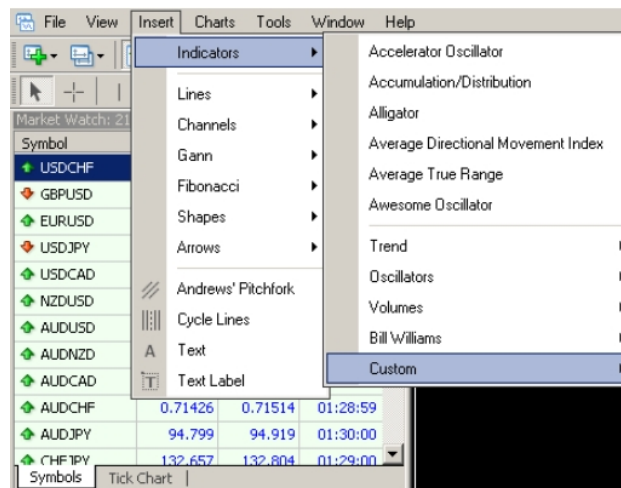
File View Insert Charts Tools Window Help

Market Watch: 21

Symbol
USDCHF
GBPUSD
EURUSD
USDJPY
USDCAD
NZDUSD
AUDUSD
AUDNZD
AUDCAD
AUDCHF 0.71426 0.71514 01:28:59
AUDJPY 94.799 94.919 01:30:00
CHFJPY 132.657 132.804 01:29:00

Symbols Tick Chart

Indicators
Lines
Channels
Gann
Fibonacci
Shapes
Arrows
Andrews' Pitchfork
Cycle Lines
Text
Text Label

Accelerator Oscillator
Accumulation/Distribution
Alligator
Average Directional Movement Index
Average True Range
Awesome Oscillator
Trend
Oscillators
Volumes
Bill Williams
Custom